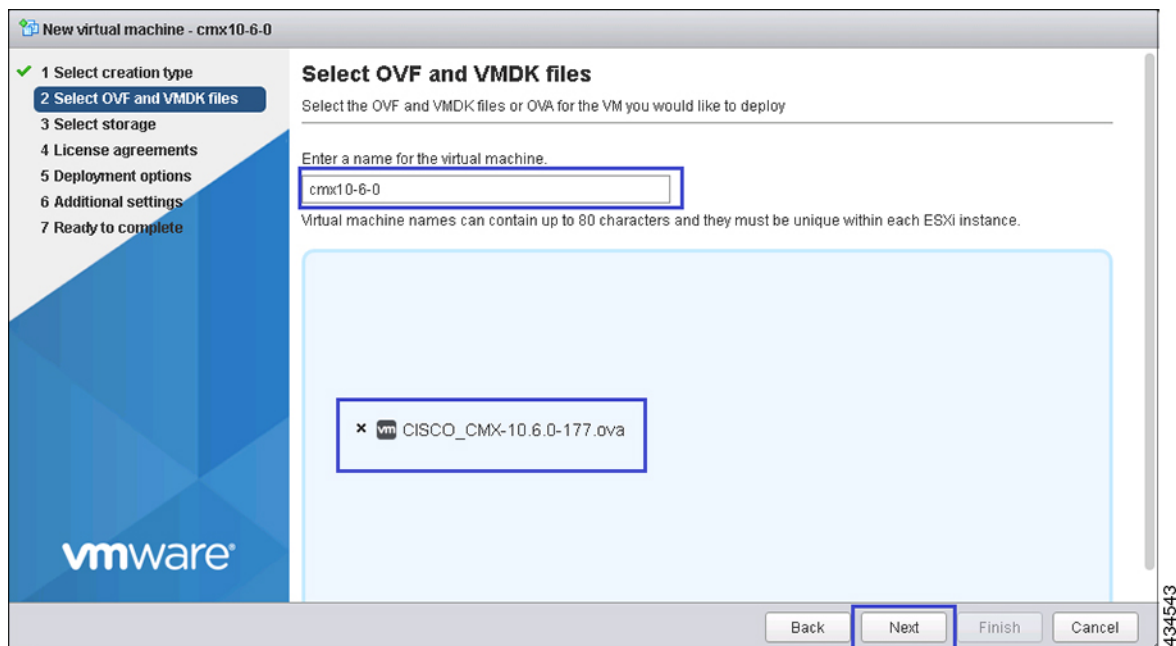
New virtual machine - cmx10-6-0

1 Select creation type
2 Select OVF and VMDK files
3 Select storage
4 License agreements
5 Deployment options
6 Additional settings
7 Ready to complete

vmware®

Select OVF and VMDK files

Select the OVF and VMDK files or OVA for the VM you would like to deploy

Enter a name for the virtual machine.

cmx10-6-0

Virtual machine names can contain up to 80 characters and they must be unique within each ESXi instance.

× vm CISCO_CMX-10.6.0-177.ova

Back Next Finish Cancel

434543